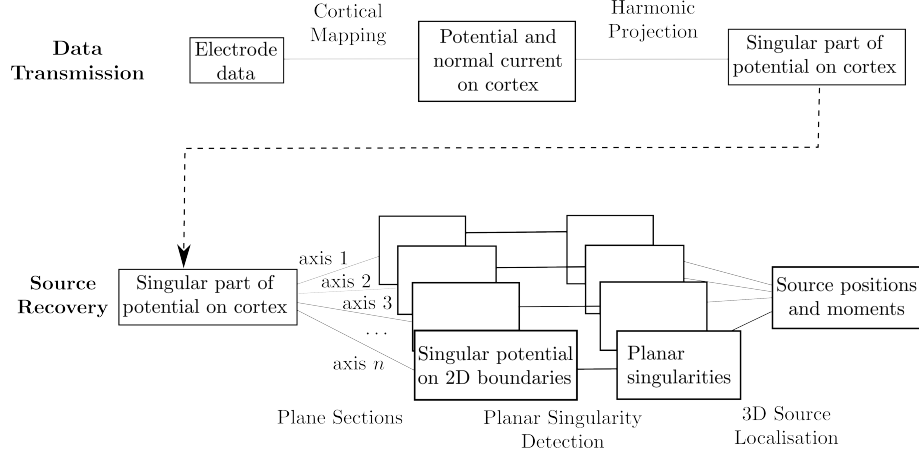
Data Transmission

Electrode data

Cortical Mapping

Potential and normal current on cortex

Harmonic Projection

Singular part of potential on cortex

Source Recovery

Singular part of potential on cortex

axis 1

axis 2

axis 3

. . .

axis $n$

Singular potential on 2D boundaries

Planar singularities

Source positions and moments

Plane Sections

Planar Singularity Detection

3D Source Localisation